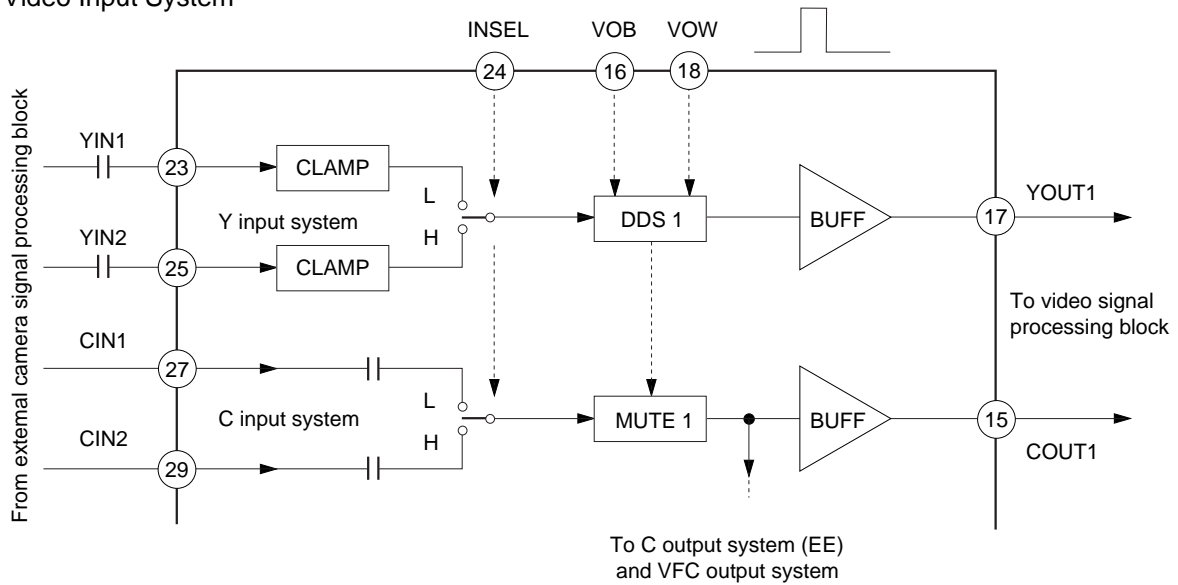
Video Input System

INSEL VOB VOW

24 16 18

From extemal camera signal processing block

YIN1

23

CLAMP

L

Y input system

H

DDS 1

BUFF

17

YOUT1

YIN2

25

CLAMP

To video signal processing block

CIN1

27

L

C input system

H

MUTE 1

BUFF

15

CIN2

29

COUT1

To C output system (EE) and VFC output system